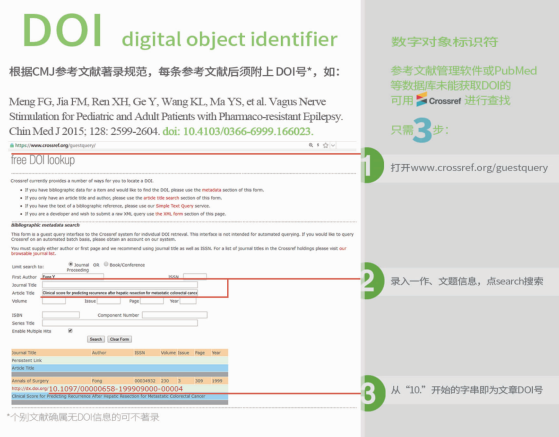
DOI digital object identifier

根据CMJ参考文献著录规范，每条参考文献后须附上DOI号*，如：

Meng FG, Jia FM, Ren XH, Ge Y, Wang KL, Ma YS, et al. Vagus Nerve Stimulation for Pediatric and Adult Patients with Pharmaco-resistant Epilepsy. Chin Med J 2015; 128: 2599-2604. doi: 10.4103/0366-6999.166023.

https://www.crossref.org/guestquery/

free DOI lookup

Crossref currently provides a number of ways for you to locate a DOI.

If you have bibliographic data for a item and would like to find the DOI, please use the metadata section of this form.
If you only have an article title and author, please use the article title search section of this form.
If you have the text of a bibliographic reference, please use our Simple Text Query service.
If you are a developer and wish to submit a new XML query use the XML form section of this page.

Bibliographic metadata search

This form is a guest query interface to the Crossref system for individual DOI retrieval. This interface is not intended for automated querying. If you would like to query Crossref on an automated batch basis, please obtain an account on our system.

You must supply either author or first page and we recommend using journal title as well as ISSN. For a list of journal titles in the Crossref holdings please visit our browsable journal list.

Limit search to: Journal OR Book/Conference Proceeding
First Author: Fong Y ISSN:
Journal Title
Article Title: Clinical score for predicting recurrence after hepatic resection for metastatic colorectal cancer
Volume Issue Page Year
ISBN Component Number
Series Title
Enable Multiple Hits
Search Clear Form

| Journal Title | Author | ISSN | Volume | Issue | Page | Year |
|---|---|---|---|---|---|---|
| Persistent Link | | | | | | |
| Article Title | | | | | | |
| Annals of Surgery | Fong | 00034932 | 230 | 3 | 309 | 1999 |

http://dx.doi.org/10.1097/00000658-199909000-00004
Clinical Score for Predicting Recurrence After Hepatic Resection for Metastatic Colorectal Cancer

*个别文献确属无DOI信息的可不著录

数字对象标识符

参考文献管理软件或PubMed等数据库未能获取DOI的可用 Crossref 进行查找

只需3步：

1 打开www.crossref.org/guestquery

2 录入一作、文题信息，点search搜索

3 从“10.”开始的字串即为文章DOI号